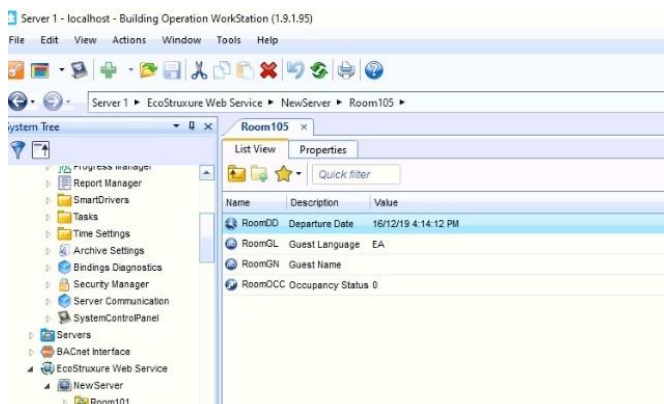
Server 1 - localhost - Building Operation WorkStation (1.9.1.95)

File Edit View Actions Window Tools Help

Server 1 ▸ EcoStruxure Web Service ▸ NewServer ▸ Room105 ▸

ystem Tree

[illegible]

Report Manager

SmartDrivers

Tasks

Time Settings

Archive Settings

Bindings Diagnostics

Security Manager

Server Communication

SystemControlPanel

Servers

BACnet Interface

EcoStruxure Web Service

NewServer

Room101

Room105 ×

List View | Properties

Quick filter

| Name | Description | Value |
|---|---|---|
| RoomDD | Departure Date | 16/12/19 4:14:12 PM |
| RoomGL | Guest Language | EA |
| RoomGN | Guest Name | |
| RoomOCC | Occupancy Status | 0 |